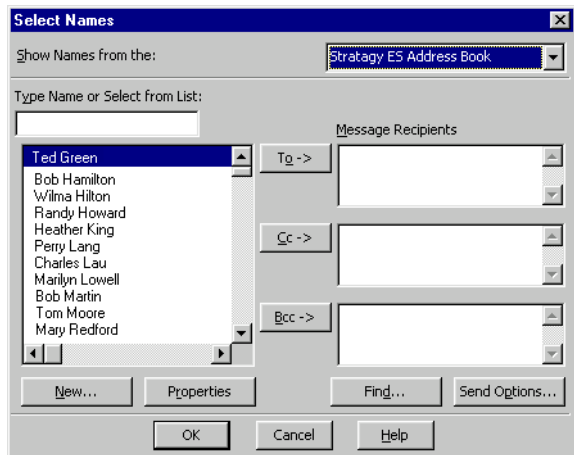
Select Names

Show Names from the:

Stratagy ES Address Book

Type Name or Select from List:

Message Recipients

Ted Green
Bob Hamilton
Wilma Hilton
Randy Howard
Heather King
Perry Lang
Charles Lau
Marilyn Lowell
Bob Martin
Tom Moore
Mary Redford

To ->

Cc ->

Bcc ->

New...

Properties

Find...

Send Options...

OK

Cancel

Help